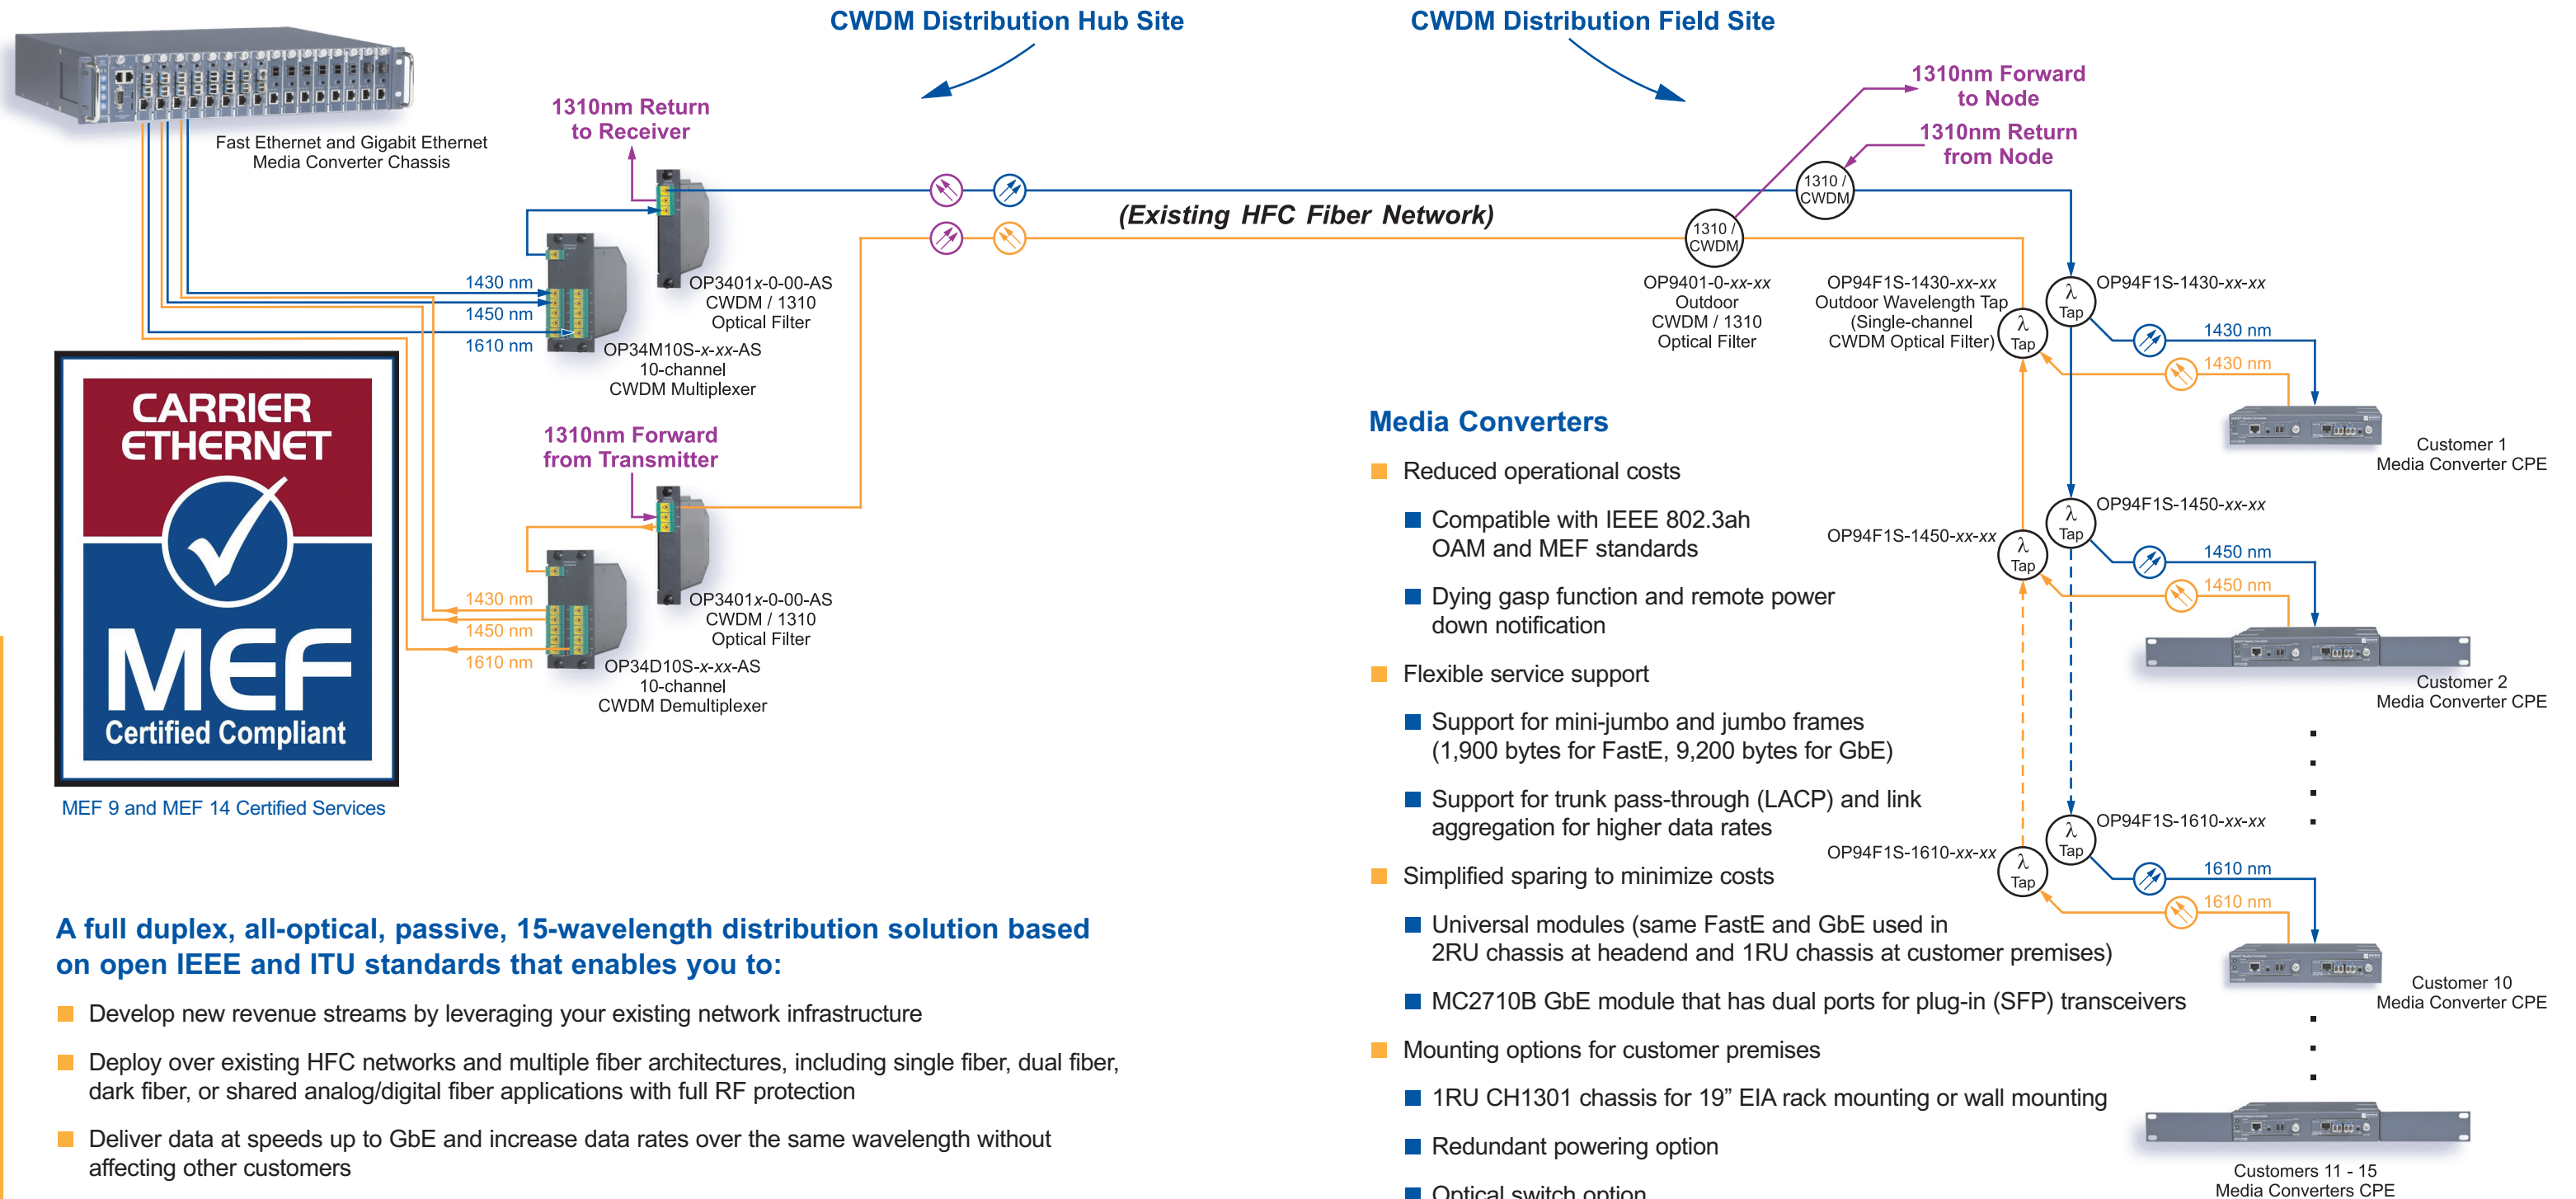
CWDM Distribution Hub Site

CWDM Distribution Field Site

Fast Ethernet and Gigabit Ethernet Media Converter Chassis

1310nm Return to Receiver

1310nm Forward to Node

1310nm Return from Node

(Existing HFC Fiber Network)

1310 / CWDM

1310 / CWDM

1430 nm
1450 nm
1610 nm

OP3401x-0-00-AS CWDM / 1310 Optical Filter

OP34M10S-x-xx-AS 10-channel CWDM Multiplexer

OP9401-0-xx-xx Outdoor CWDM / 1310 Optical Filter

OP94F1S-1430-xx-xx Outdoor Wavelength Tap (Single-channel CWDM Optical Filter)

λ Tap

OP94F1S-1430-xx-xx

1430 nm
1430 nm

Customer 1 Media Converter CPE

CARRIER ETHERNET

MEF

Certified Compliant

MEF 9 and MEF 14 Certified Services

1310nm Forward from Transmitter

1430 nm
1450 nm
1610 nm

OP3401x-0-00-AS CWDM / 1310 Optical Filter

OP34D10S-x-xx-AS 10-channel CWDM Demultiplexer

Media Converters

Reduced operational costs

Compatible with IEEE 802.3ah OAM and MEF standards

Dying gasp function and remote power down notification

Flexible service support

Support for mini-jumbo and jumbo frames (1,900 bytes for FastE, 9,200 bytes for GbE)

Support for trunk pass-through (LACP) and link aggregation for higher data rates

Simplified sparing to minimize costs

Universal modules (same FastE and GbE used in 2RU chassis at headend and 1RU chassis at customer premises)

MC2710B GbE module that has dual ports for plug-in (SFP) transceivers

Mounting options for customer premises

1RU CH1301 chassis for 19” EIA rack mounting or wall mounting

Redundant powering option

Optical switch option

OP94F1S-1450-xx-xx

OP94F1S-1450-xx-xx

1450 nm
1450 nm

Customer 2 Media Converter CPE

OP94F1S-1610-xx-xx

OP94F1S-1610-xx-xx

1610 nm
1610 nm

Customer 10 Media Converter CPE

Customers 11 - 15 Media Converters CPE

A full duplex, all-optical, passive, 15-wavelength distribution solution based on open IEEE and ITU standards that enables you to:

Develop new revenue streams by leveraging your existing network infrastructure

Deploy over existing HFC networks and multiple fiber architectures, including single fiber, dual fiber, dark fiber, or shared analog/digital fiber applications with full RF protection

Deliver data at speeds up to GbE and increase data rates over the same wavelength without affecting other customers